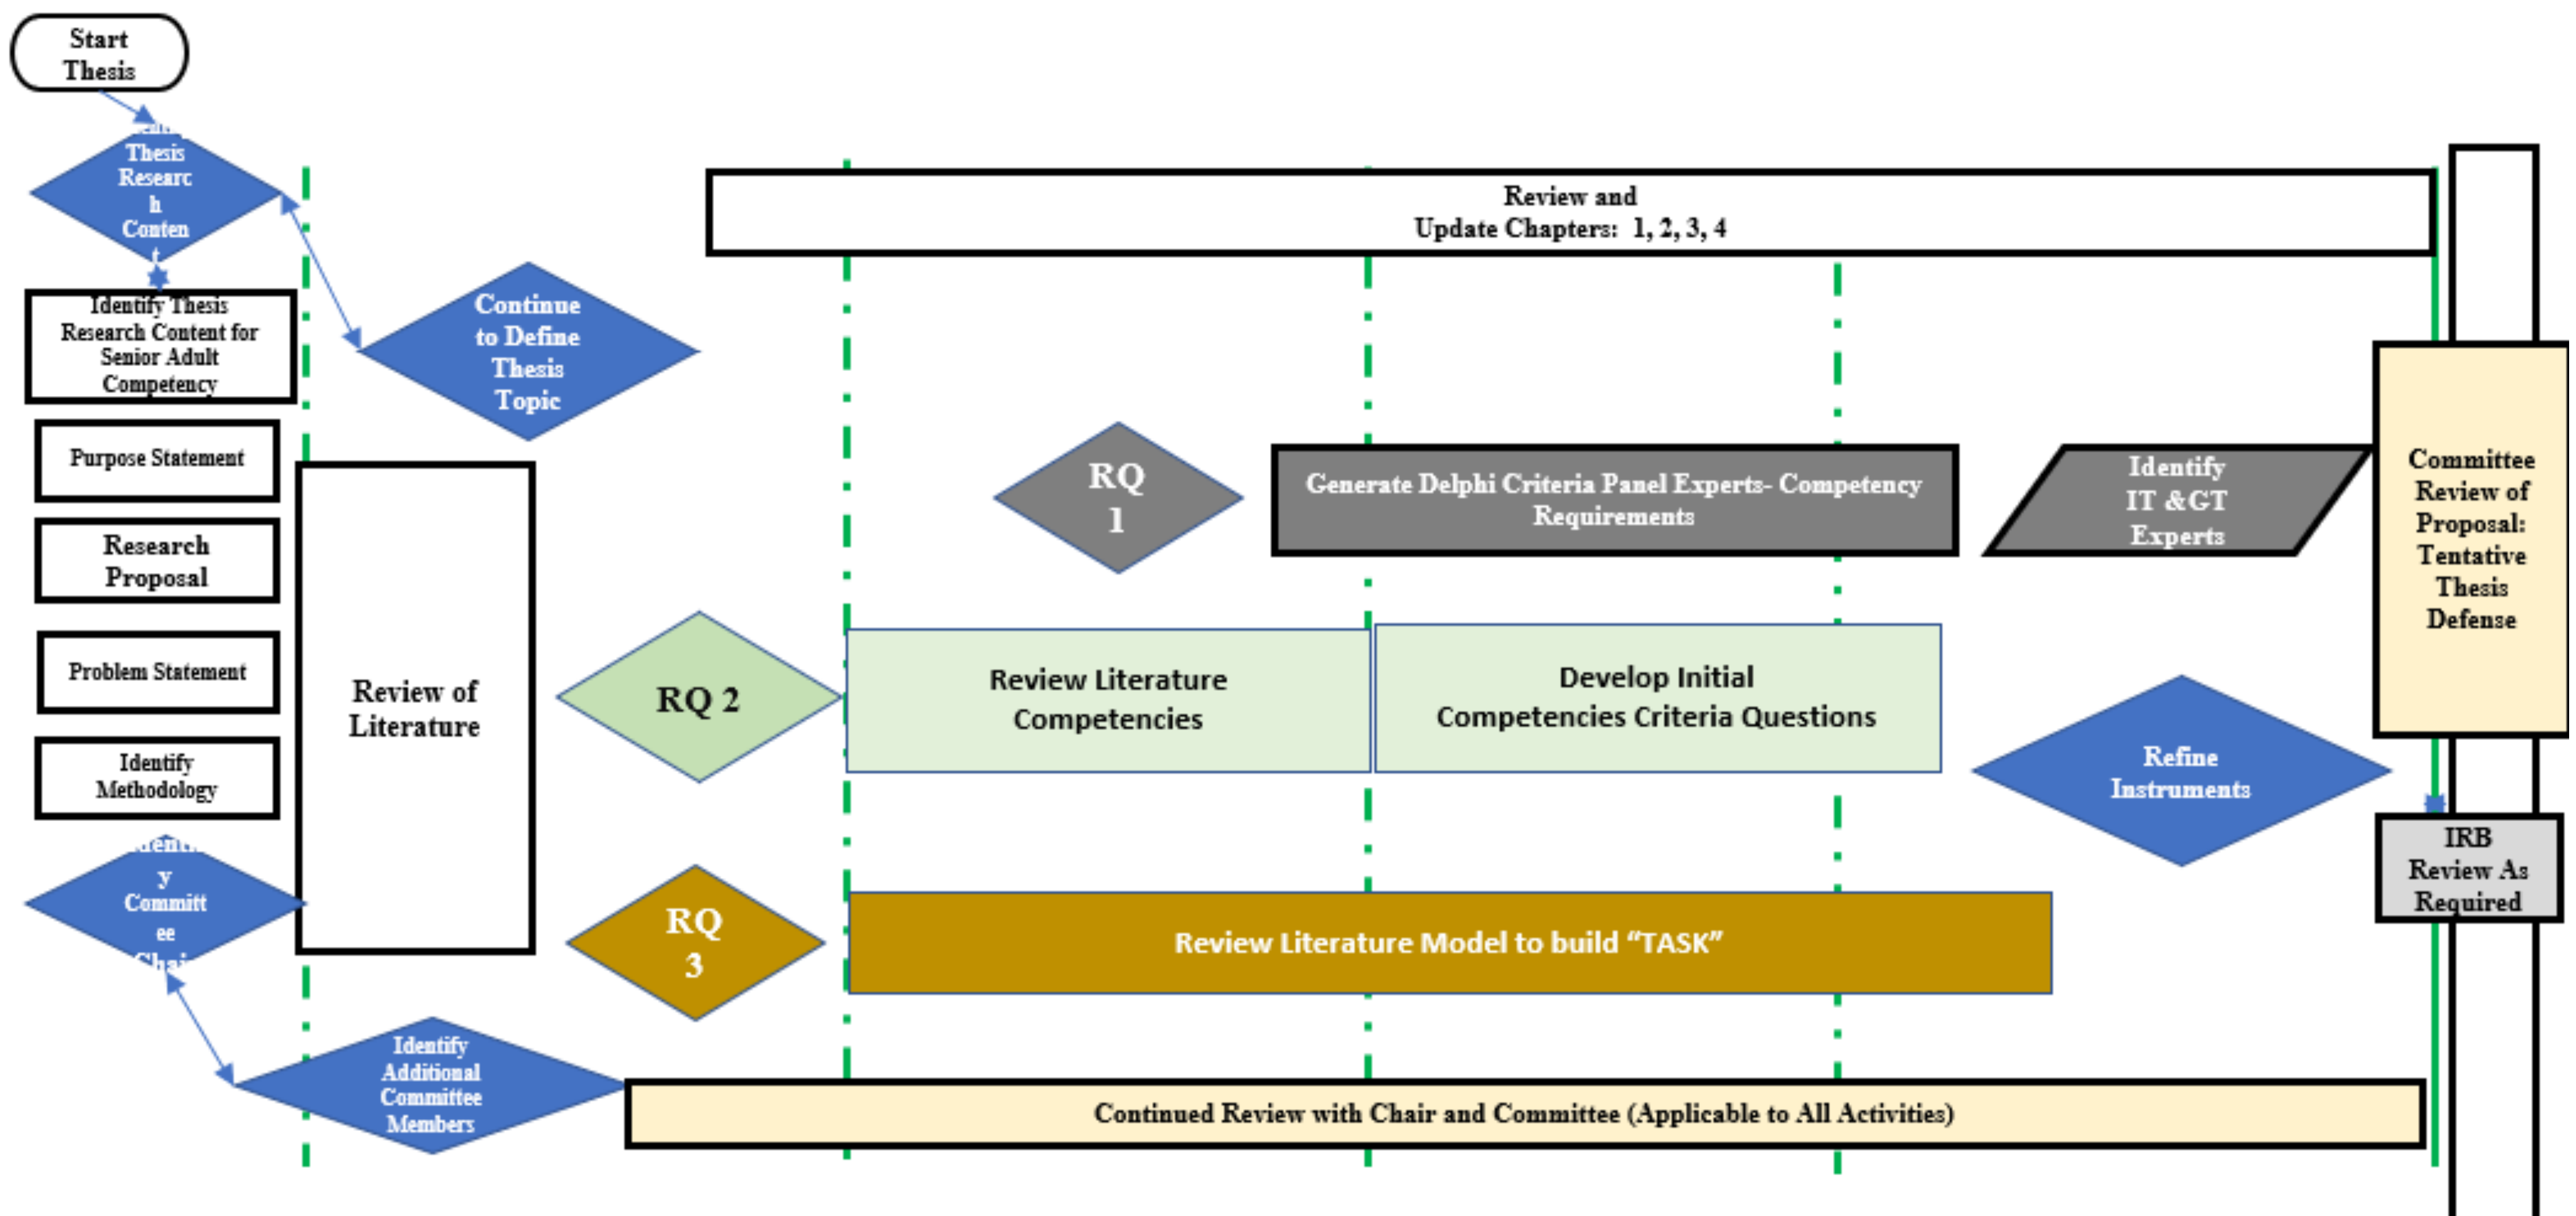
Start Thesis

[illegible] Thesis Researc h Conten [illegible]

Identify Thesis Research Content for Senior Adult Competency

Continue to Define Thesis Topic

Review and Update Chapters: 1, 2, 3, 4

Purpose Statement

Research Proposal

Problem Statement

Identify Methodology

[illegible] y Committ ee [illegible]

Review of Literature

RQ 1

Generate Delphi Criteria Panel Experts- Competency Requirements

Identify IT &GT Experts

Committee Review of Proposal: Tentative Thesis Defense

RQ 2

Review Literature Competencies

Develop Initial Competencies Criteria Questions

Refine Instruments

IRB Review As Required

RQ 3

Review Literature Model to build "TASK"

Identify Additional Committee Members

Continued Review with Chair and Committee (Applicable to All Activities)